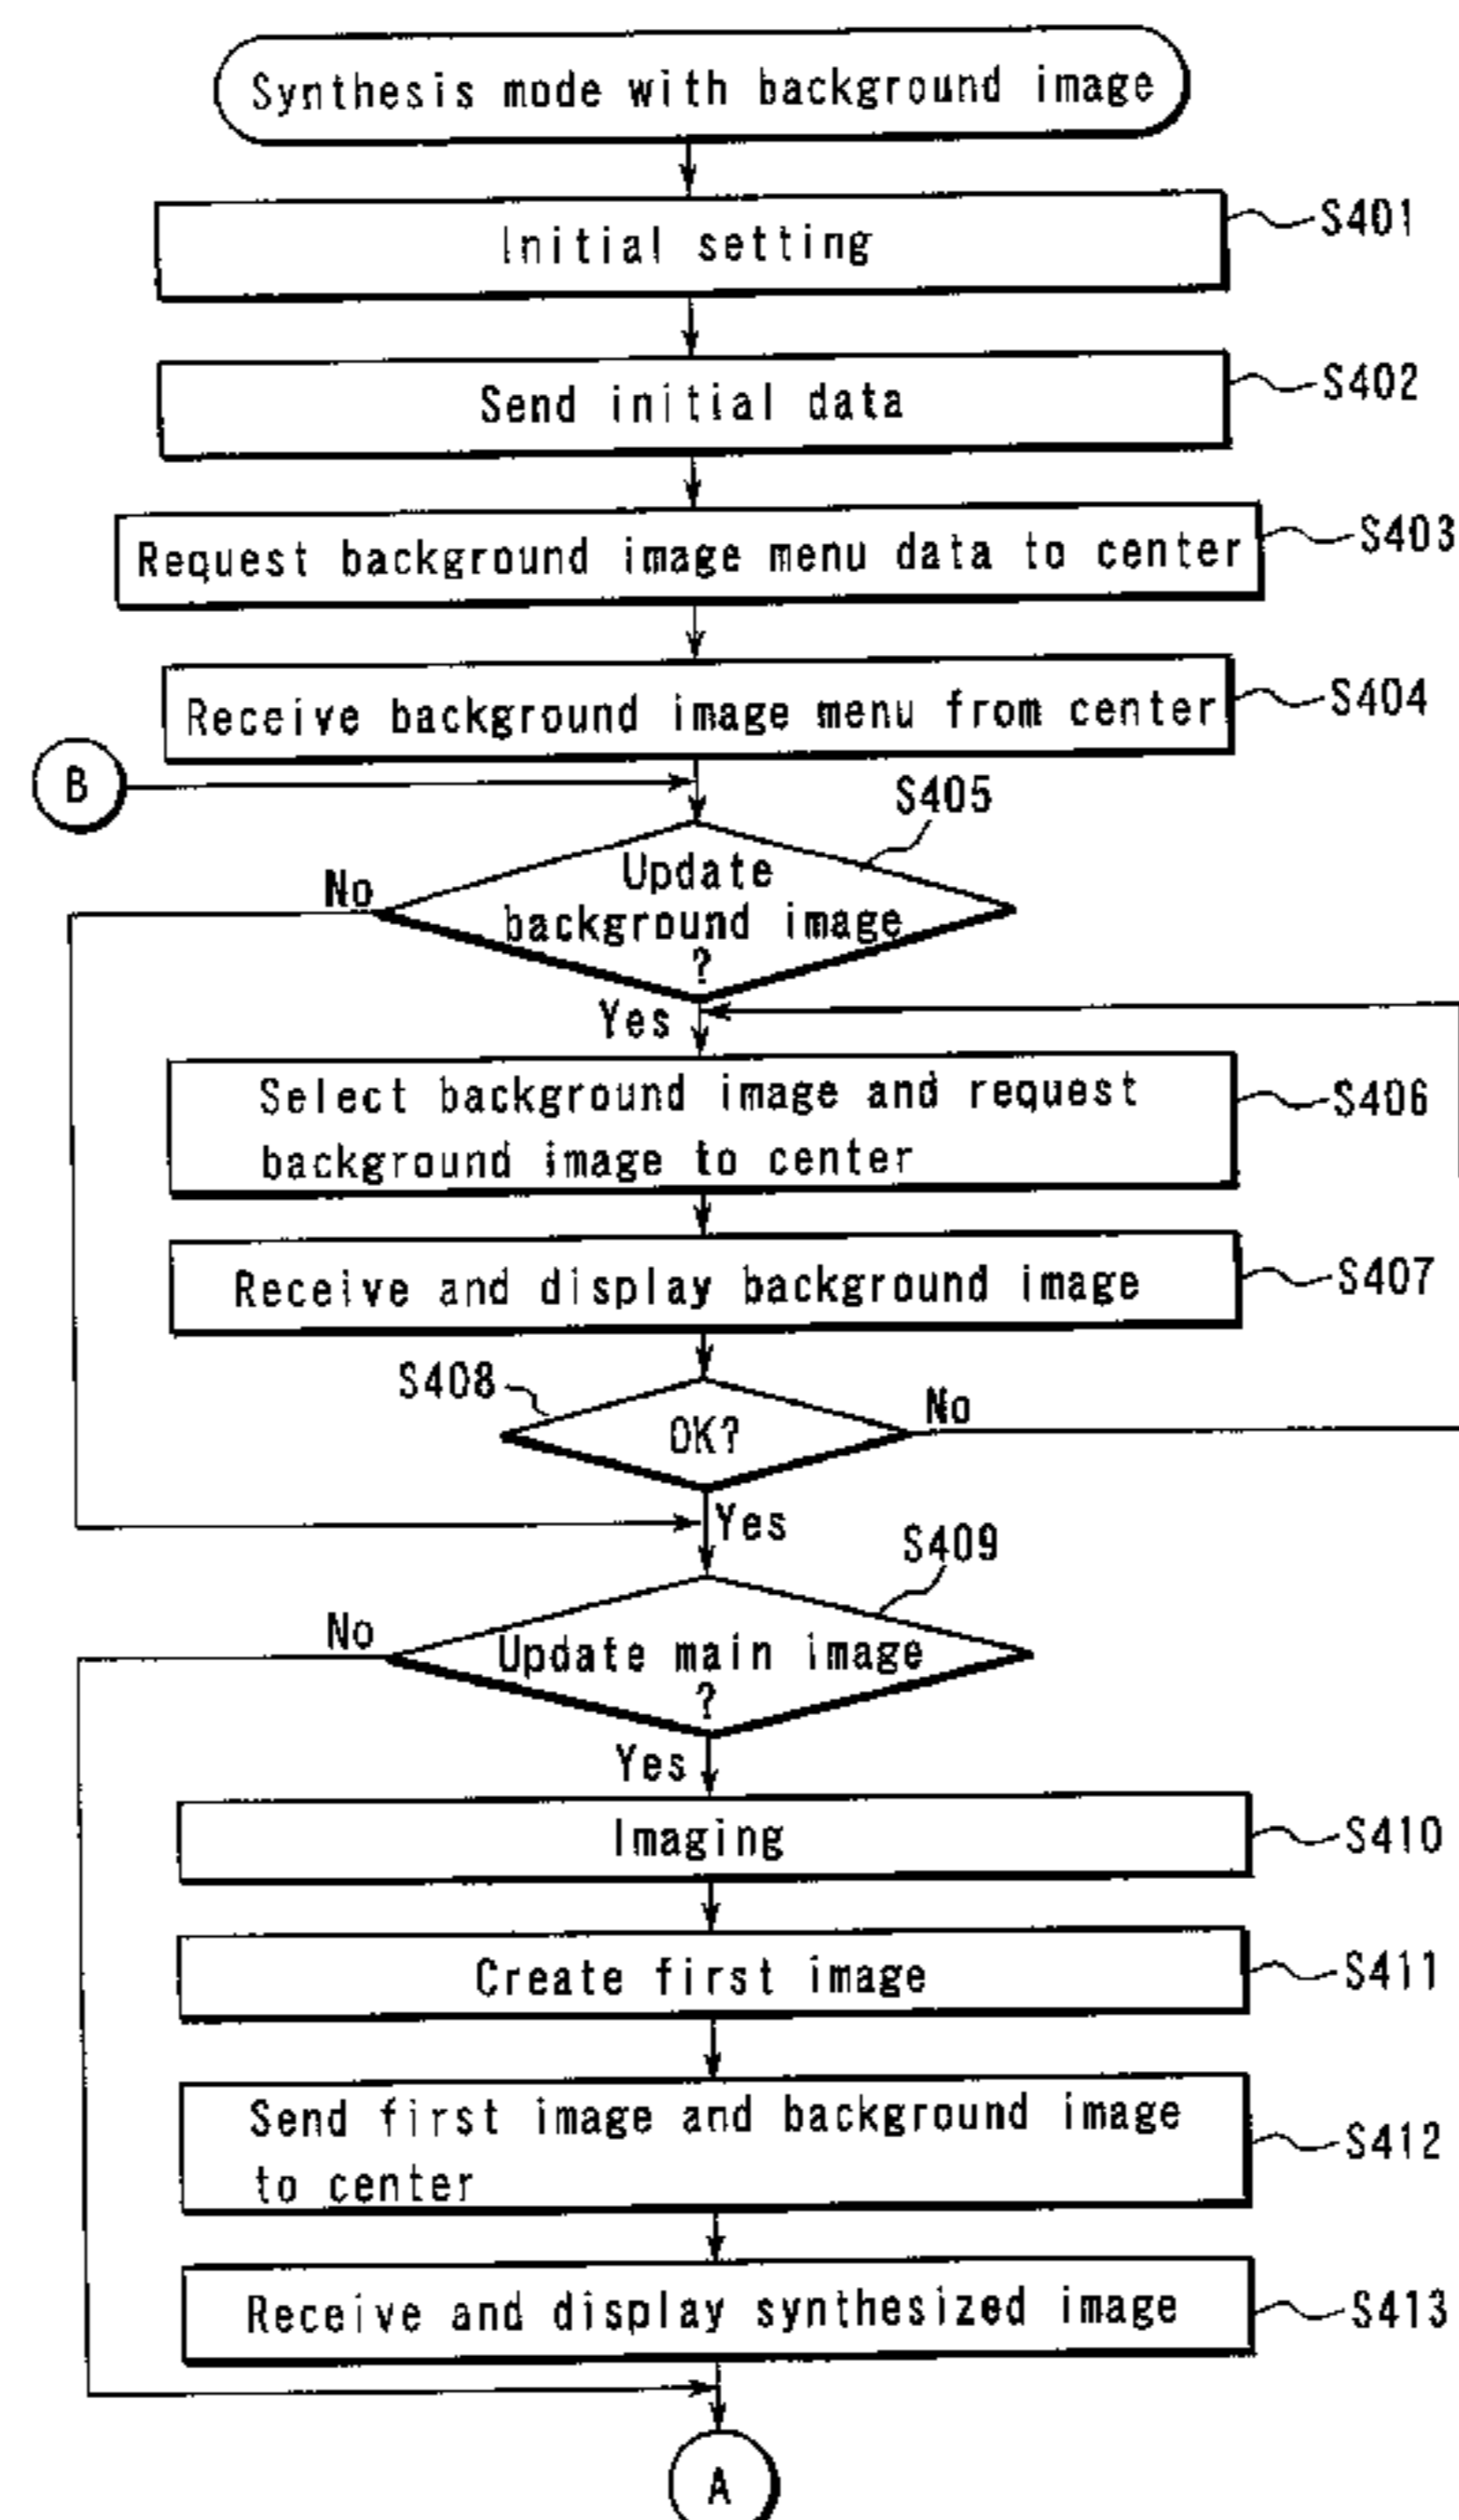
Synthesis mode with background image

Initial setting
S401

Send initial data
S402

Request background image menu data to center
S403

Receive background image menu from center
S404

B

S405
Update background image ?
No
Yes

Select background image and request background image to center
S406

Receive and display background image
S407

S408
OK?
No
Yes

S409
Update main image ?
No
Yes

Imaging
S410

Create first image
S411

Send first image and background image to center
S412

Receive and display synthesized image
S413

A